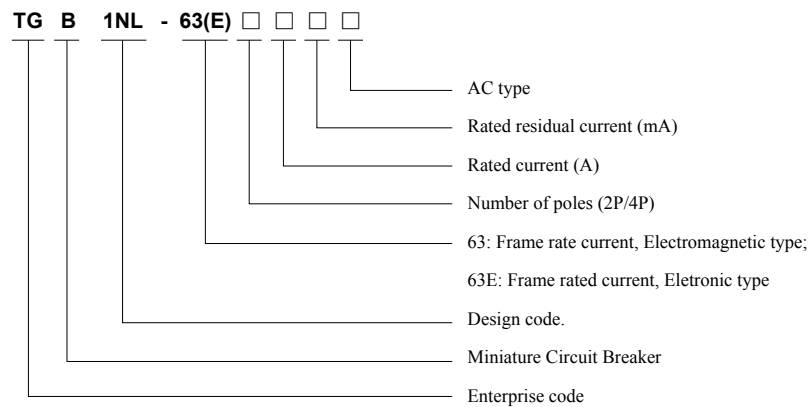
TG B 1NL - 63(E) □ □ □ □

AC type

Rated residual current (mA)

Rated current (A)

Number of poles (2P/4P)

63: Frame rate current, Electromagnetic type;

63E: Frame rated current, Eletronic type

Design code.

Miniature Circuit Breaker

Enterprise code